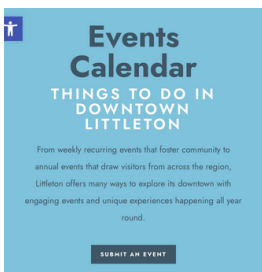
Events Calendar

THINGS TO DO IN DOWNTOWN LITTLETON

From weekly recurring events that foster community to annual events that draw visitors from across the region, Littleton offers many ways to explore its downtown with engaging events and unique experiences happening all year round.

SUBMIT AN EVENT